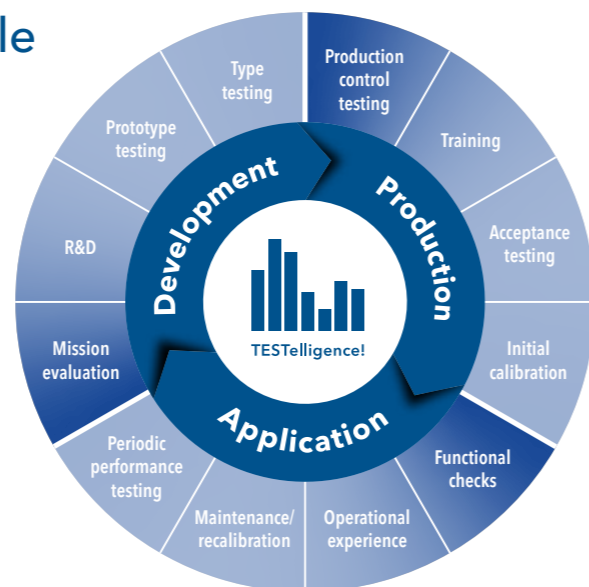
le

Type testing

Production control testing

Training

Acceptance testing

Initial calibration

Functional checks

Operational experience

Maintenance/ recalibration

Periodic performance testing

Mission evaluation

R&D

Prototype testing

Development

Production

Application

TESTelligence!